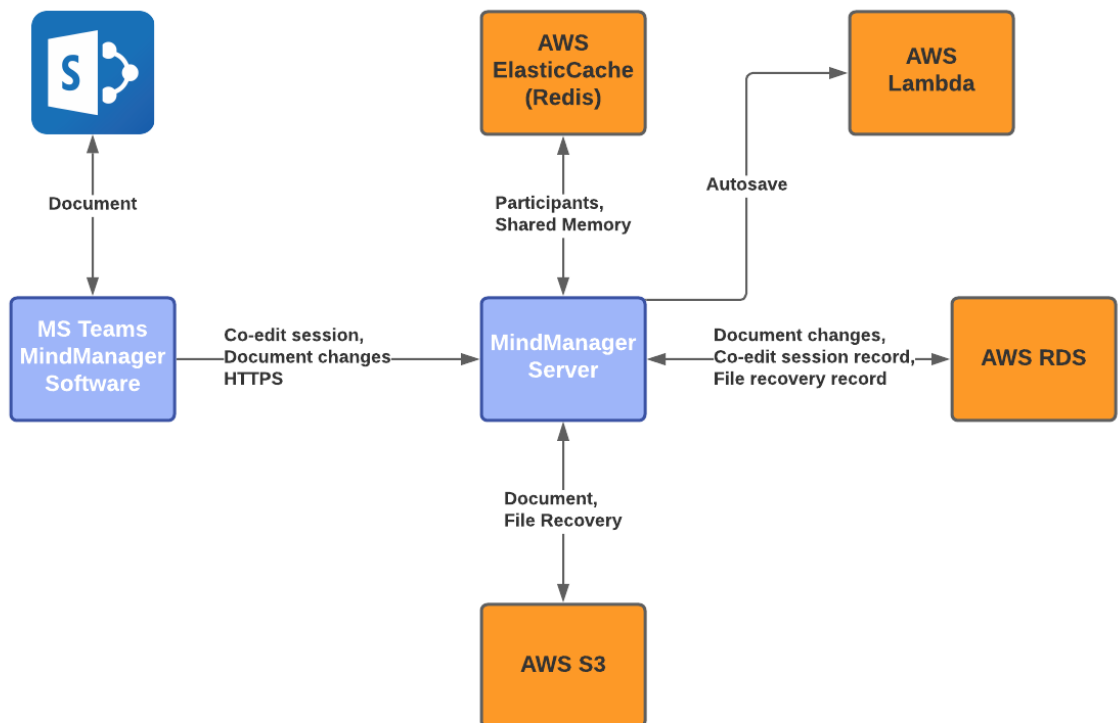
S

AWS ElasticCache (Redis)

AWS Lambda

Document

Participants, Shared Memory

Autosave

MS Teams MindManager Software

Co-edit session, Document changes HTTPS

MindManager Server

Document changes, Co-edit session record, File recovery record

AWS RDS

Document, File Recovery

AWS S3